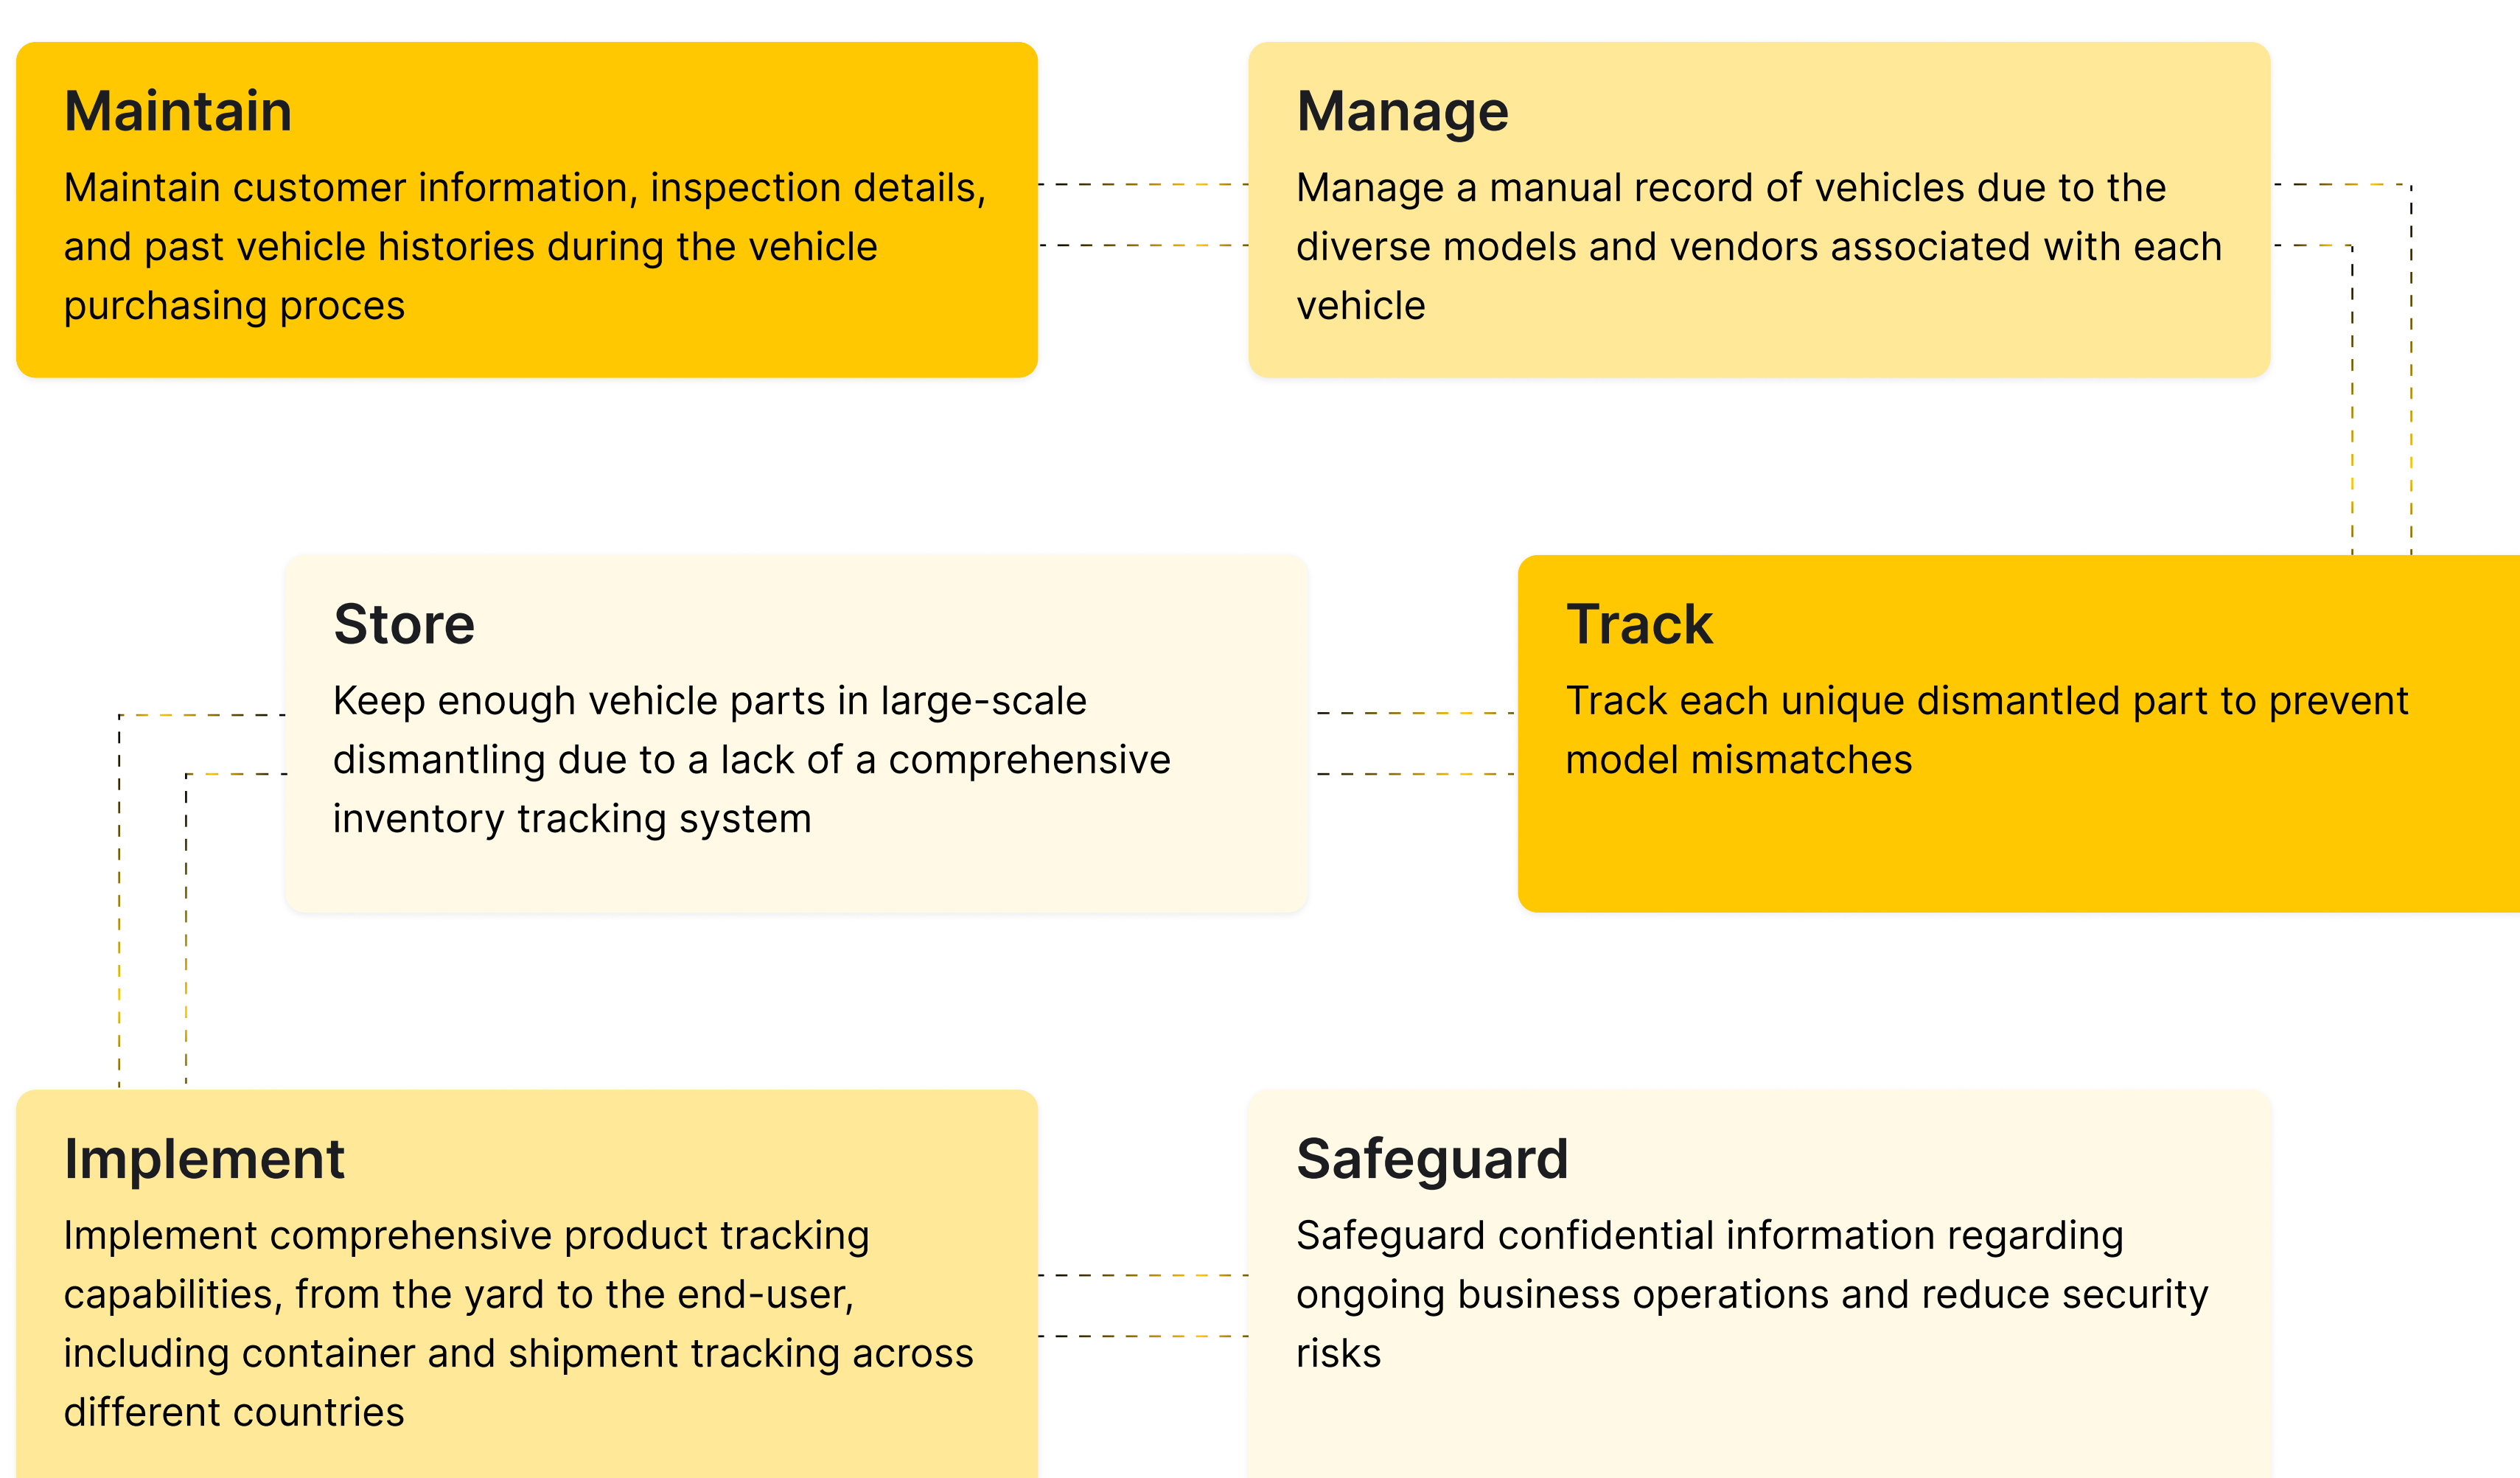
Maintain

Maintain customer information, inspection details, and past vehicle histories during the vehicle purchasing proces

Manage

Manage a manual record of vehicles due to the diverse models and vendors associated with each vehicle

Store

Keep enough vehicle parts in large-scale dismantling due to a lack of a comprehensive inventory tracking system

Track

Track each unique dismantled part to prevent model mismatches

Implement

Implement comprehensive product tracking capabilities, from the yard to the end-user, including container and shipment tracking across different countries

Safeguard

Safeguard confidential information regarding ongoing business operations and reduce security risks